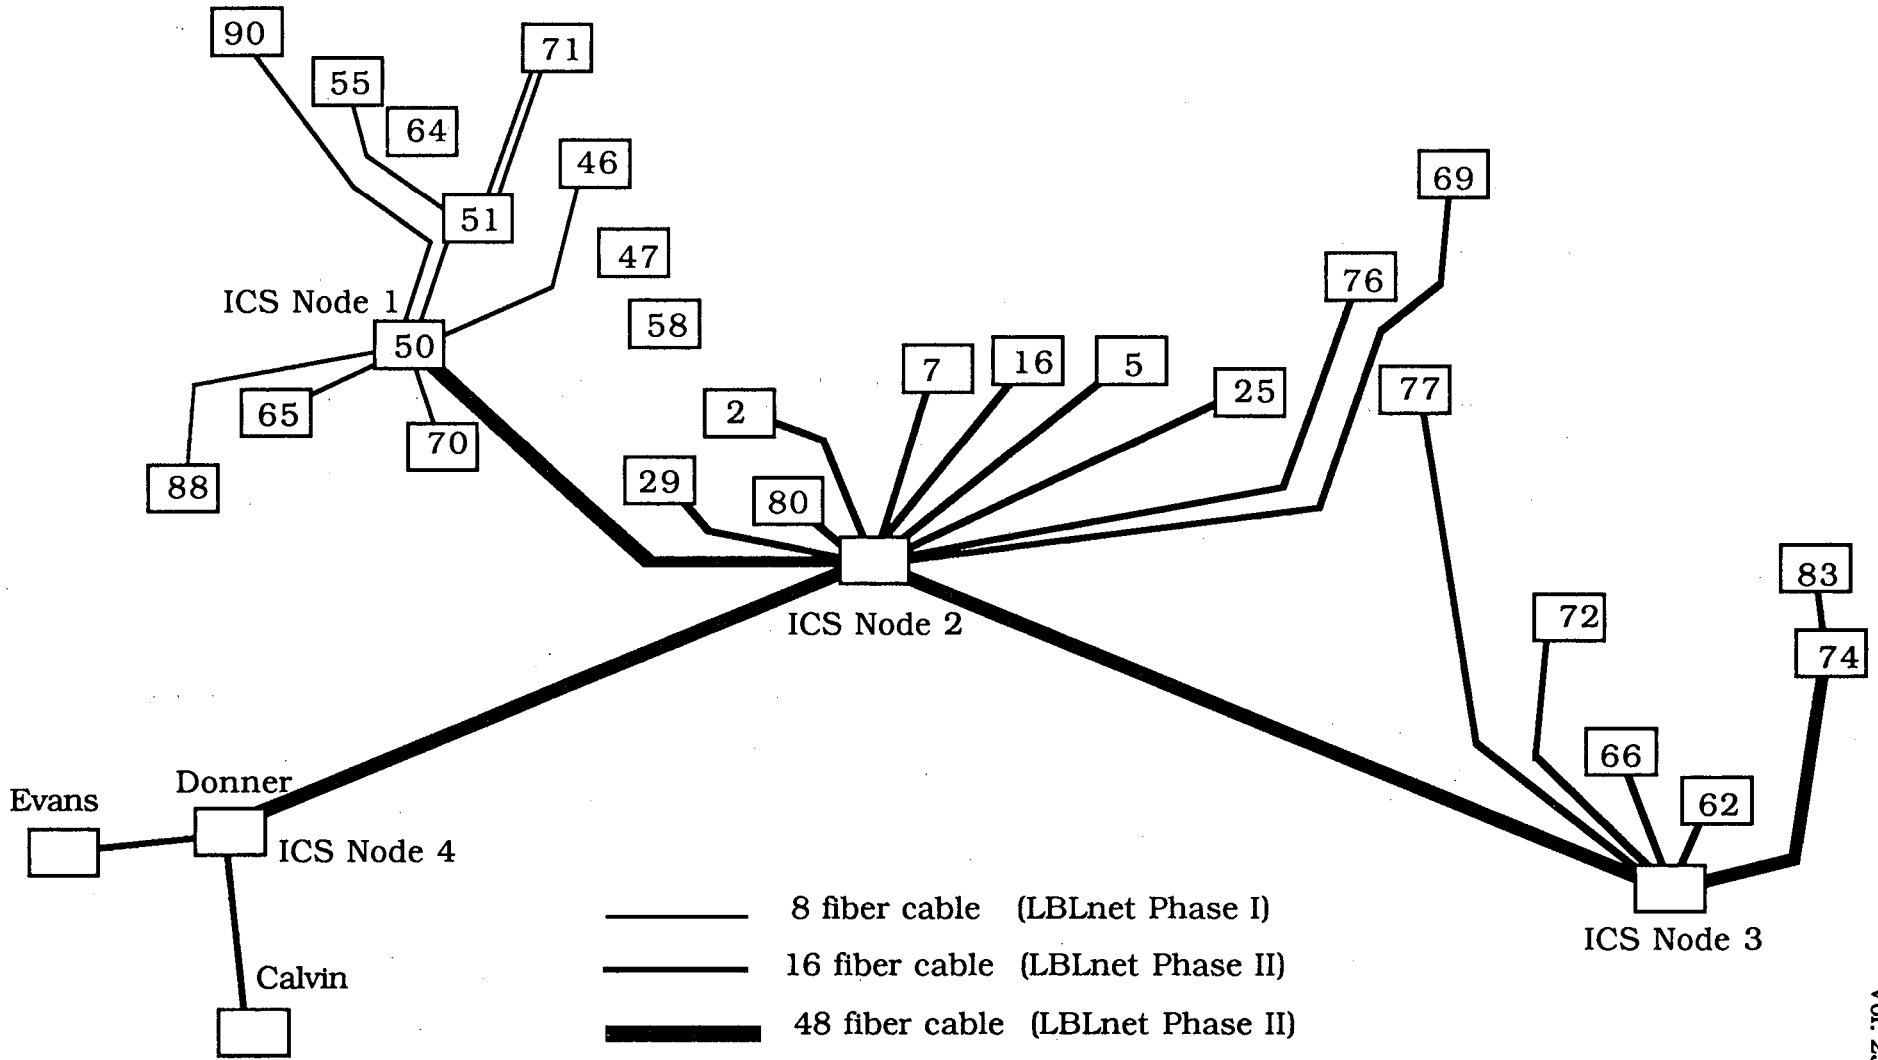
90
71
55
64
46
51
47
ICS Node 1
50
58
69
76
7
16
5
25
77
2
65
70
88
29
80
ICS Node 2
83
72
74
66
62
Evans
Donner
ICS Node 4
ICS Node 3
Calvin

8 fiber cable (LBLnet Phase I)
16 fiber cable (LBLnet Phase II)
48 fiber cable (LBLnet Phase II)